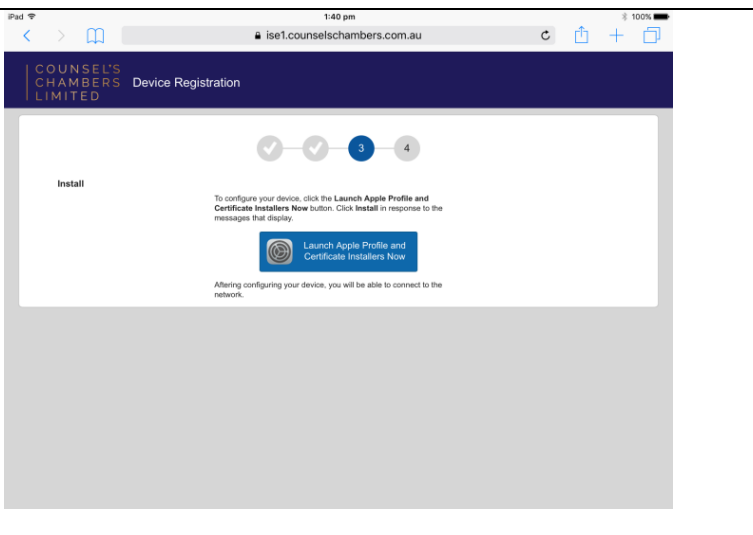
iPad
1:40 pm
100%
ise1.counselschambers.com.au

COUNSEL'S CHAMBERS LIMITED
Device Registration

3
4

Install

To configure your device, click the **Launch Apple Profile and Certificate Installers Now** button. Click **Install** in response to the messages that display.

Launch Apple Profile and Certificate Installers Now

Aftering configuring your device, you will be able to connect to the network.